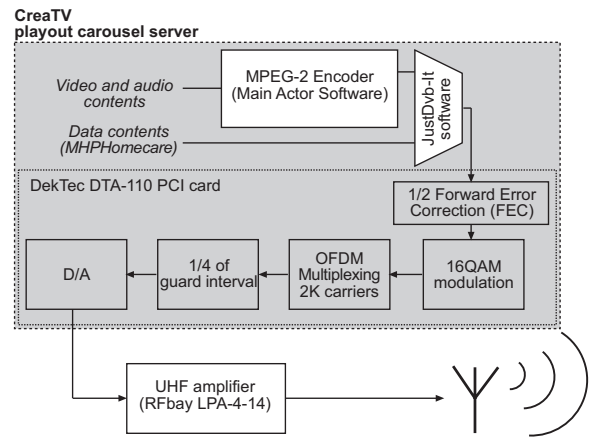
CreaTV
playout carousel server

Video and audio contents

MPEG-2 Encoder
(Main Actor Software)

JustDvb-It software

Data contents
(MHPHomecare)

DekTec DTA-110 PCI card

1/2 Forward Error Correction (FEC)

D/A

1/4 of guard interval

OFDM Multiplexing 2K carriers

16QAM modulation

UHF amplifier
(RFbay LPA-4-14)